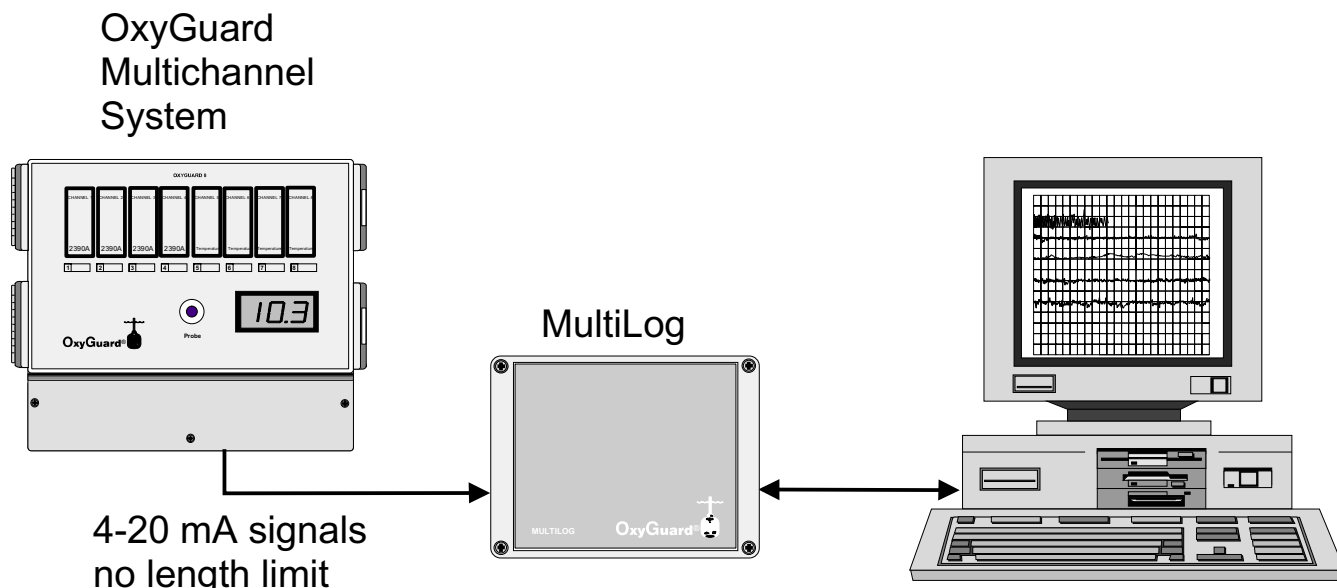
OxyGuard Multichannel System

OXYGUARD 8

CHANNEL 1
CHANNEL 2
CHANNEL 3
CHANNEL 4
CHANNEL 5
CHANNEL 6
CHANNEL 7
CHANNEL 8

2390A
2390A
2390A
2390A
Temperature
Temperature
Temperature
Temperature

1 2 3 4 5 6 7 8

10.3

Probe

OxyGuard®

MultiLog

MULTILOG

OxyGuard®

4-20 mA signals no length limit